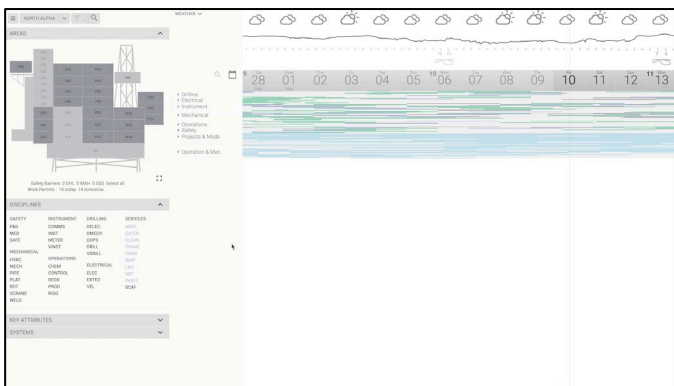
NORTH ALPHA

WEATHER

AREAS

Drilling
Electrical
Instrument
Mechanical
Operations
Safety
Projects & Mods

Operation & Main

28 01 02 03 04 05 06 07 08 09 10 11 12 13

Safety Barriers: 0 DHL 0 MAH 0 SSD Select all
Work Permits: 14 today, 14 tomorrow

DISCIPLINES

| SAFETY | INSTRUMENT | DRILLING | SERVICES |
|---|---|---|---|
| FAS | COMMS | DELEC | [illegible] |
| MED | INST | DMECH | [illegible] |
| SAFE | METER | DOPS | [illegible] |
| | VINST | DRILL | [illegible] |
| MECHANICAL | | VDRILL | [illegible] |
| HVAC | OPERATIONS | | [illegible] |
| MECH | CHEM | ELECTRICAL | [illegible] |
| PIPE | CONTROL | ELEC | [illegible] |
| PLAT | DECK | ENTEC | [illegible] |
| ROT | PROD | VEL | SCAF |
| VCRANE | RIGG | | |
| WELD | | | |

KEY ATTRIBUTES

SYSTEMS